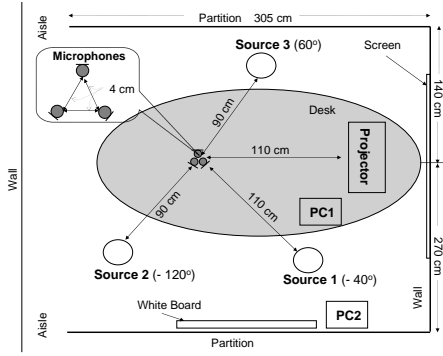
Aisle

Partition 305 cm

Microphones

4 cm

Source 3 (60°)

Screen

140 cm

Desk

90 cm

110 cm

Projector

90 cm

110 cm

PC1

Wall

Source 2 (- 120°)

Source 1 (- 40°)

270 cm

Wall

White Board

PC2

Aisle

Partition